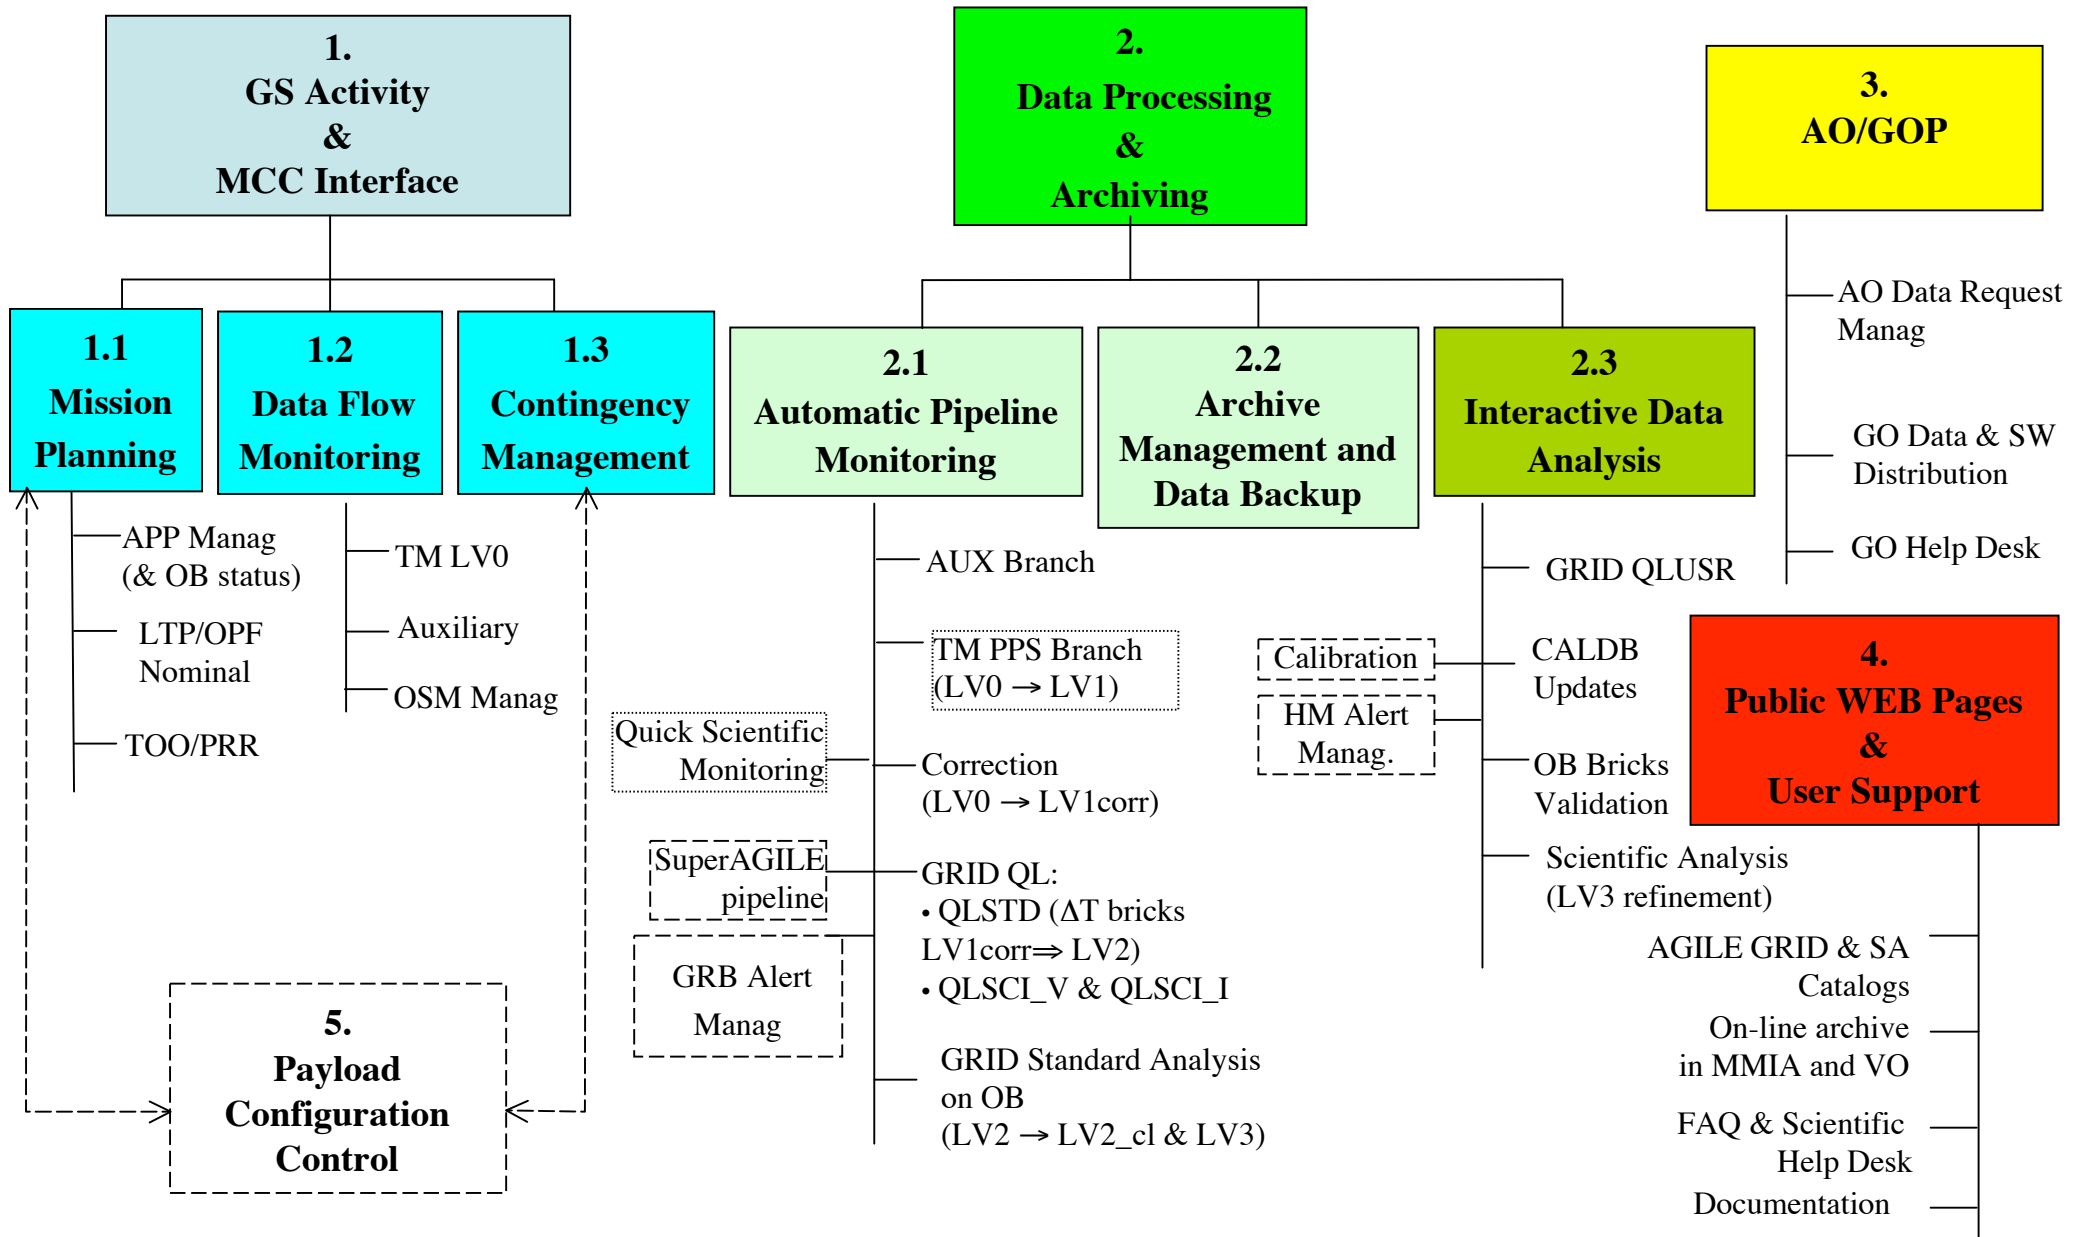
1.
GS Activity
&
MCC Interface

2.
Data Processing
&
Archiving

3.
AO/GOP

1.1
Mission
Planning

1.2
Data Flow
Monitoring

1.3
Contingency
Management

2.1
Automatic Pipeline
Monitoring

2.2
Archive
Management and
Data Backup

2.3
Interactive Data
Analysis

AO Data Request
Manag

GO Data & SW
Distribution

GO Help Desk

APP Manag
(& OB status)

LTP/OPF
Nominal

TOO/PRR

TM LV0

Auxiliary

OSM Manag

AUX Branch

TM PPS Branch
(LV0 $\rightarrow$ LV1)

Quick Scientific
Monitoring

Correction
(LV0 $\rightarrow$ LV1corr)

SuperAGILE
pipeline

GRID QL:
• QLSTD ($\Delta$T bricks
LV1corr$\Rightarrow$ LV2)
• QLSCI_V & QLSCI_I

GRB Alert
Manag

GRID Standard Analysis
on OB
(LV2 $\rightarrow$ LV2_cl & LV3)

GRID QLUSR

Calibration

HM Alert
Manag.

CALDB
Updates

OB Bricks
Validation

Scientific Analysis
(LV3 refinement)

4.
Public WEB Pages
&
User Support

AGILE GRID & SA
Catalogs

On-line archive
in MMIA and VO

FAQ & Scientific
Help Desk

Documentation

5.
Payload
Configuration
Control